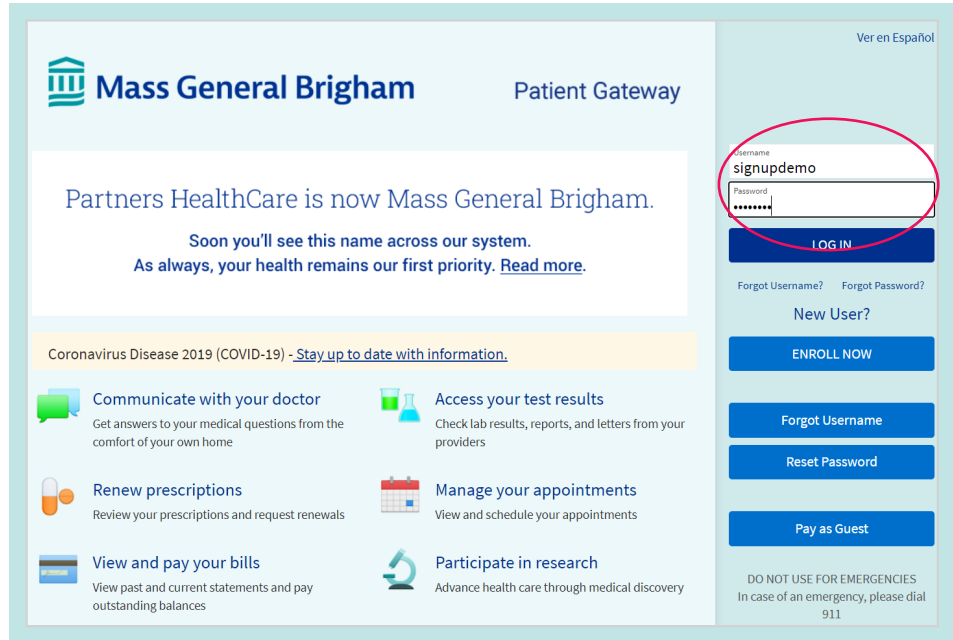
Mass General Brigham

Patient Gateway

Ver en Español

Username
signupdemo
Password
••••••••

LOG IN

Forgot Username? Forgot Password?

New User?

ENROLL NOW

Forgot Username

Reset Password

Pay as Guest

DO NOT USE FOR EMERGENCIES
In case of an emergency, please dial 911

Partners HealthCare is now Mass General Brigham.

Soon you'll see this name across our system.
As always, your health remains our first priority. Read more.

Coronavirus Disease 2019 (COVID-19) - Stay up to date with information.

Communicate with your doctor
Get answers to your medical questions from the comfort of your own home

Access your test results
Check lab results, reports, and letters from your providers

Renew prescriptions
Review your prescriptions and request renewals

Manage your appointments
View and schedule your appointments

View and pay your bills
View past and current statements and pay outstanding balances

Participate in research
Advance health care through medical discovery